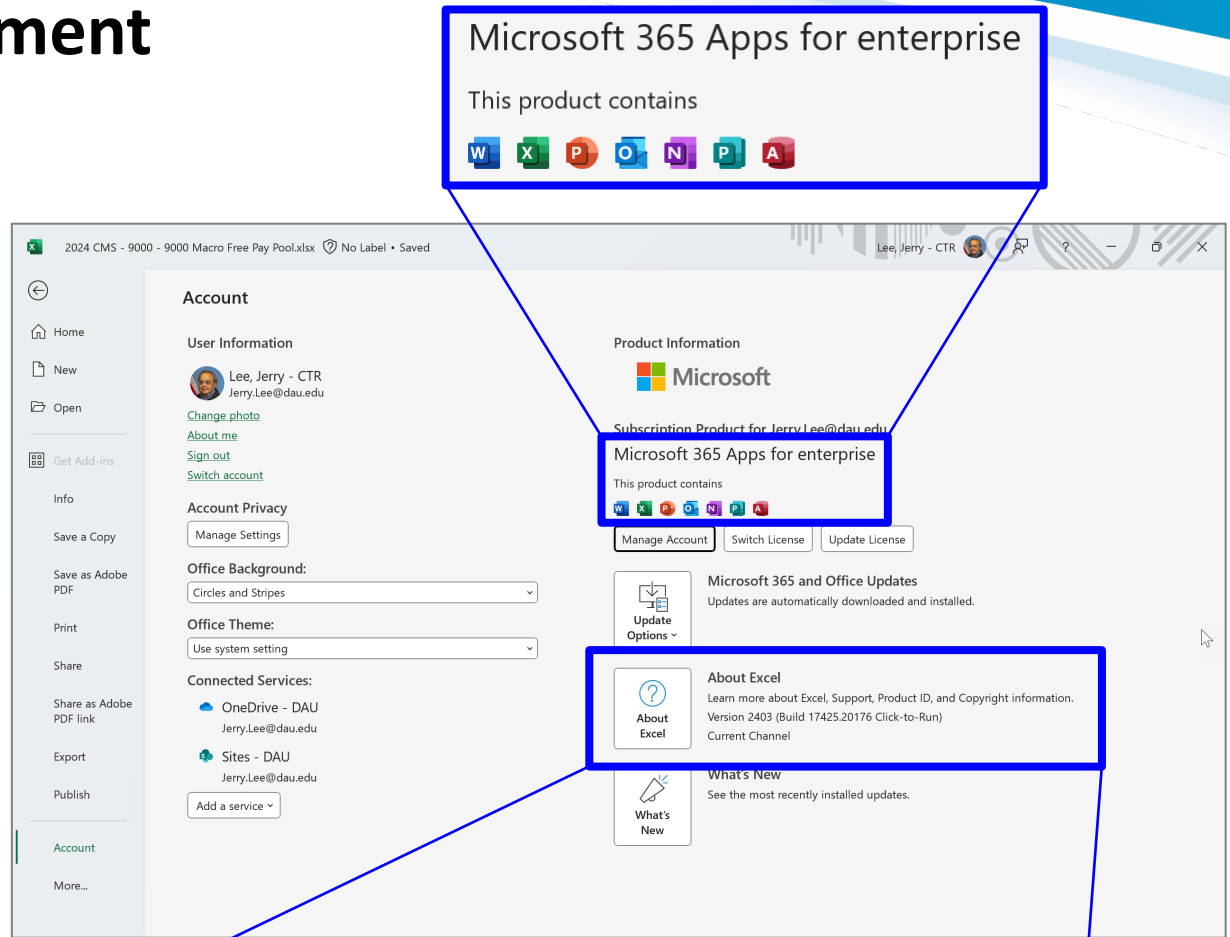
ment

Microsoft 365 Apps for enterprise

This product contains

2024 CMS - 9000 - 9000 Macro Free Pay Pool.xlsx No Label • Saved

Lee, Jerry - CTR ?

Home

New

Open

Get Add-ins

Info

Save a Copy

Save as Adobe PDF

Print

Share

Share as Adobe PDF link

Export

Publish

Account

More...

Account

User Information

Lee, Jerry - CTR
Jerry.Lee@dau.edu

Change photo
About me
Sign out
Switch account

Account Privacy

Manage Settings

Office Background:

Circles and Stripes

Office Theme:

Use system setting

Connected Services:

OneDrive - DAU
Jerry.Lee@dau.edu

Sites - DAU
Jerry.Lee@dau.edu

Add a service

Product Information

Microsoft

Subscription Product for Jerry.Lee@dau.edu

Microsoft 365 Apps for enterprise

This product contains

Manage Account | Switch License | Update License

Update Options

Microsoft 365 and Office Updates
Updates are automatically downloaded and installed.

About Excel

About Excel
Learn more about Excel, Support, Product ID, and Copyright information.
Version 2403 (Build 17425.20176 Click-to-Run)
Current Channel

What's New

What's New
See the most recently installed updates.